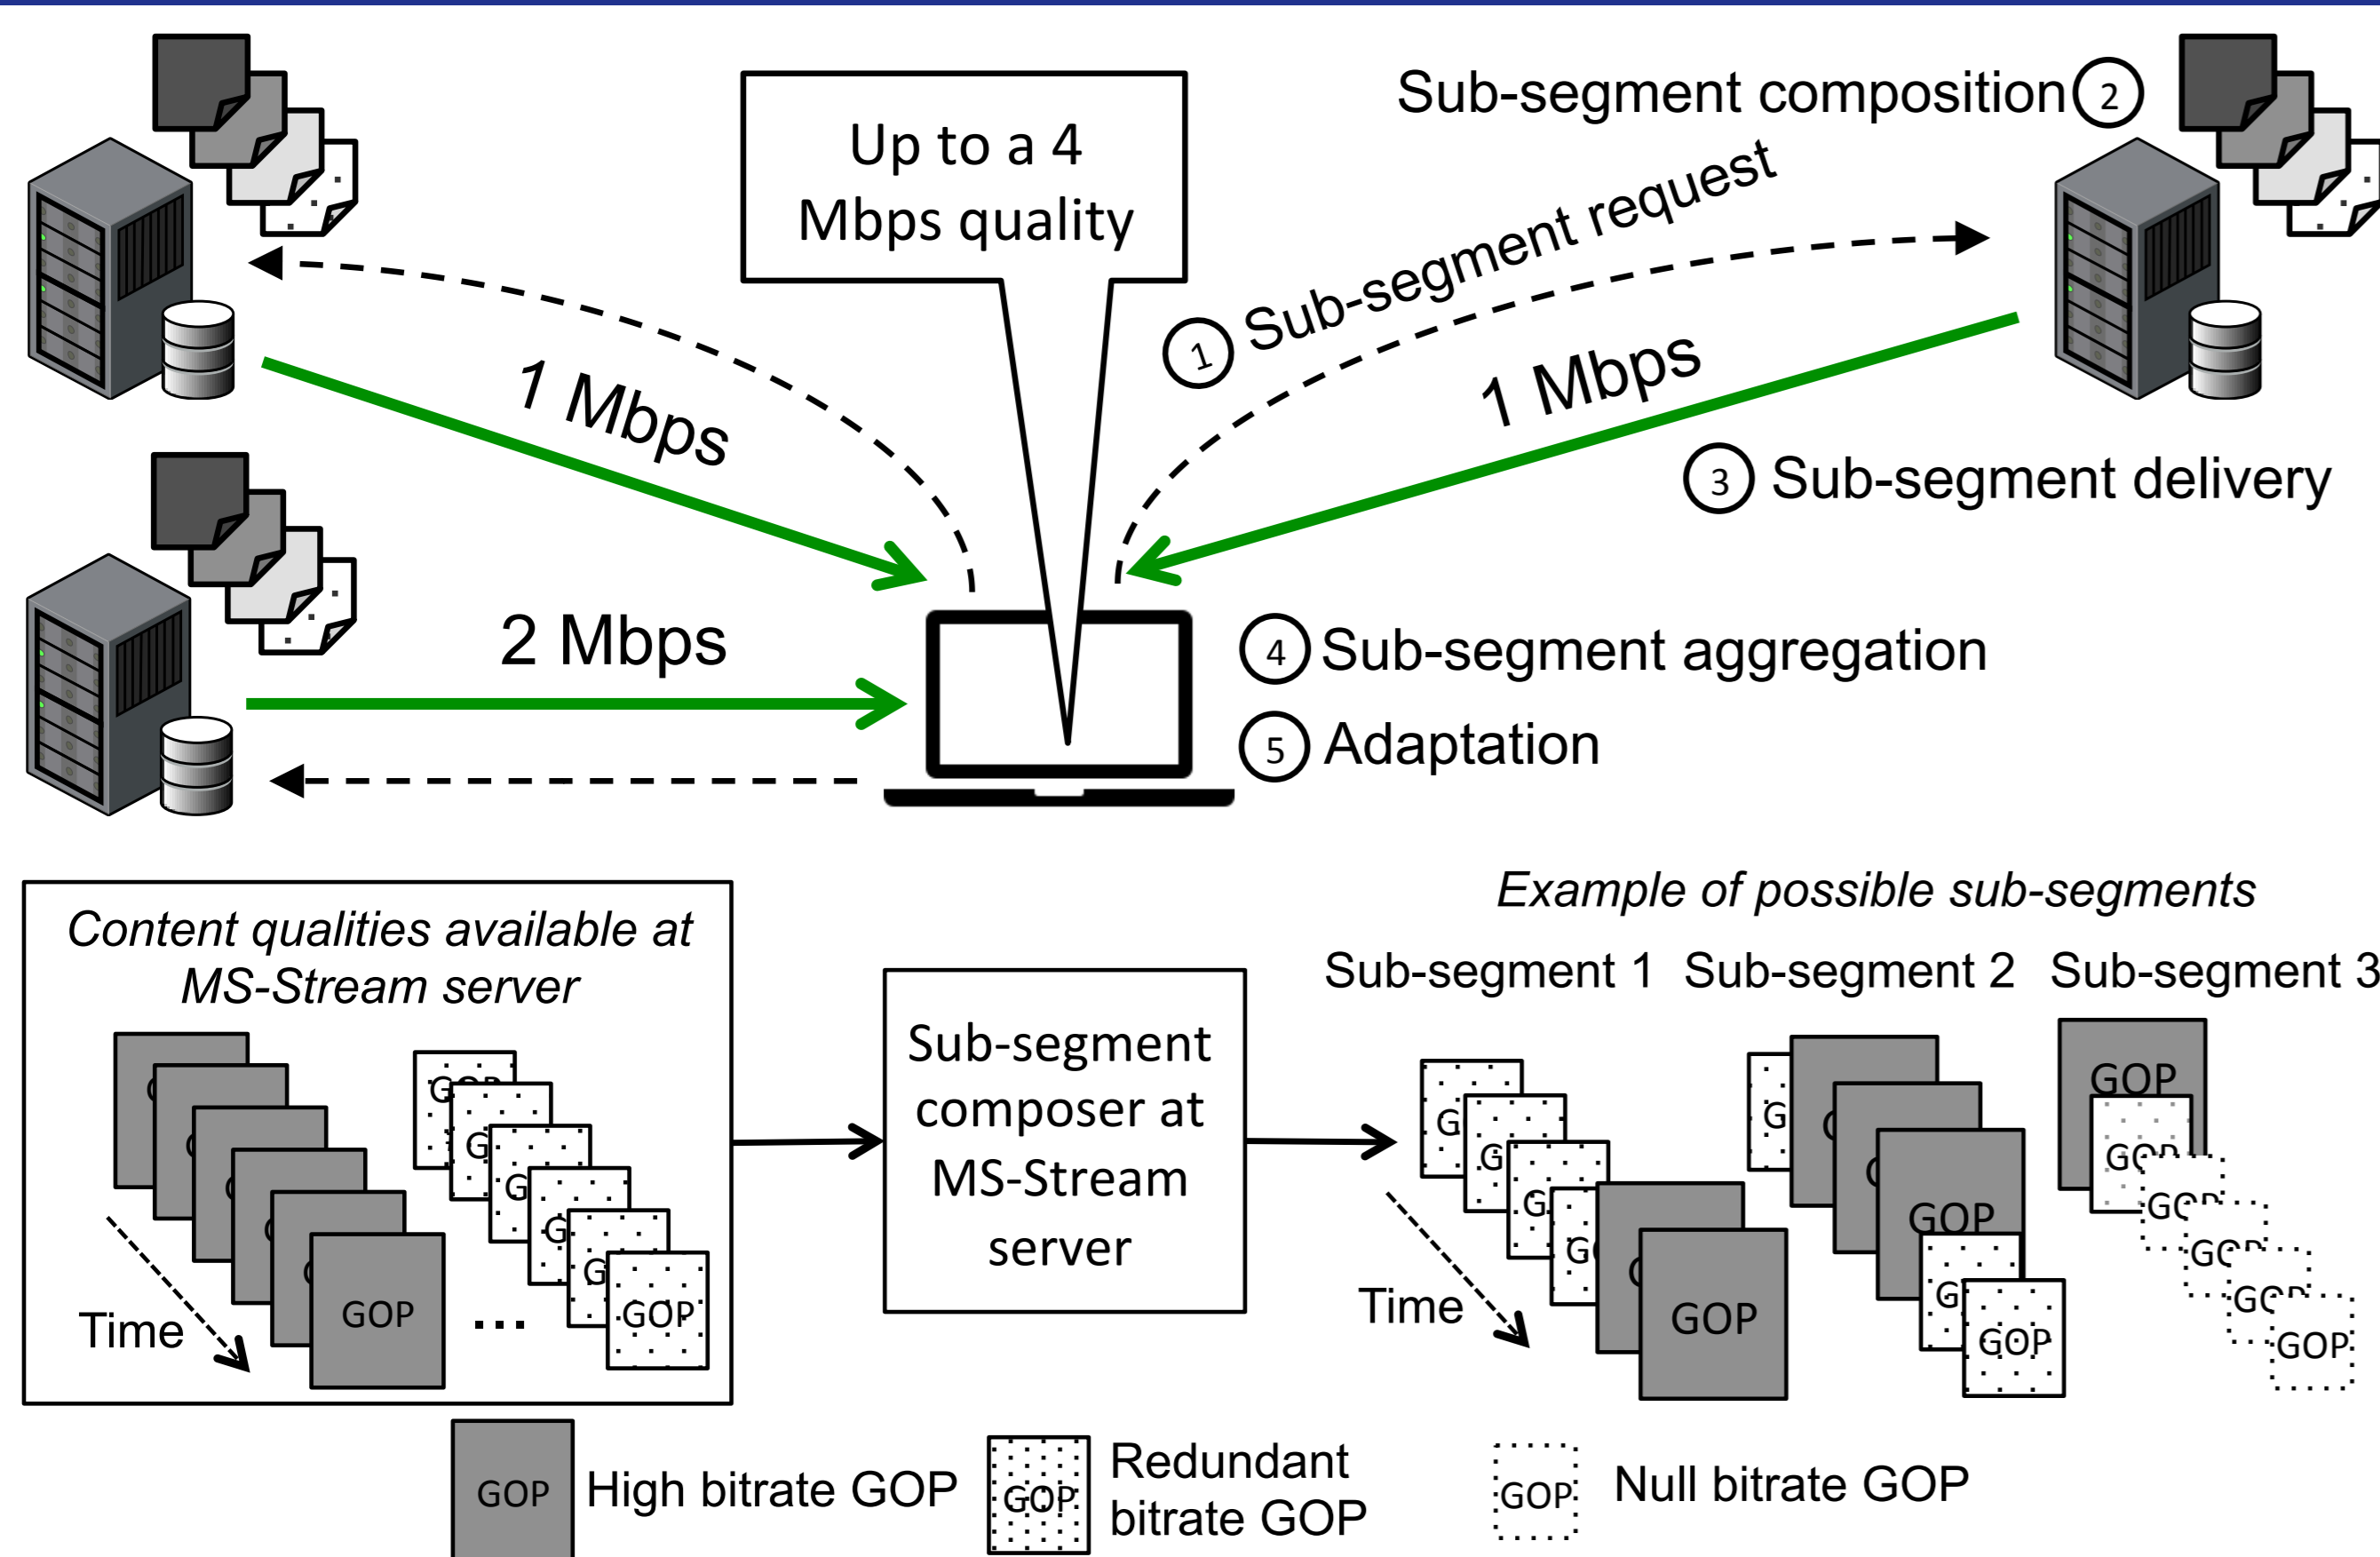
Up to a 4 Mbps quality

Sub-segment composition ②

① Sub-segment request

1 Mbps

1 Mbps

③ Sub-segment delivery

2 Mbps

④ Sub-segment aggregation

⑤ Adaptation

Content qualities available at MS-Stream server

GOP

GOP

...

Time

Sub-segment composer at MS-Stream server

Example of possible sub-segments

Sub-segment 1 Sub-segment 2 Sub-segment 3

GOP

GOP

GOP

GOP

GOP

GOP

Time

GOP High bitrate GOP

GOP Redundant bitrate GOP

GOP Null bitrate GOP